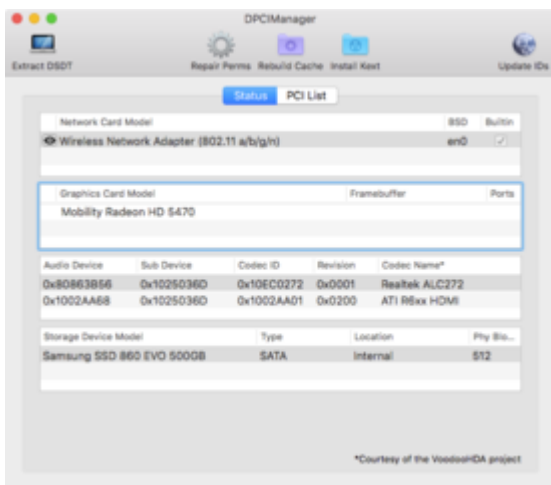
DPCIManager

Extract DSDT

Repair Perms Rebuild Cache Install Kext

Update IDs

Status PCI List

| Network Card Model | BSD | Builtin |
|---|---|---|
| Wireless Network Adapter (802.11 a/b/g/n) | en0 | ✓ |

| Graphics Card Model | Framebuffer | Ports |
|---|---|---|
| Mobility Radeon HD 5470 | | |

| Audio Device | Sub Device | Codec ID | Revision | Codec Name* |
|---|---|---|---|---|
| 0x80863B56 | 0x1025036D | 0x10EC0272 | 0x0001 | Realtek ALC272 |
| 0x1002AA68 | 0x1025036D | 0x1002AA01 | 0x0200 | ATI R6xx HDMI |

| Storage Device Model | Type | Location | Phy Blo... |
|---|---|---|---|
| Samsung SSD 860 EVO 500GB | SATA | Internal | 512 |

*Courtesy of the VoodooHDA project